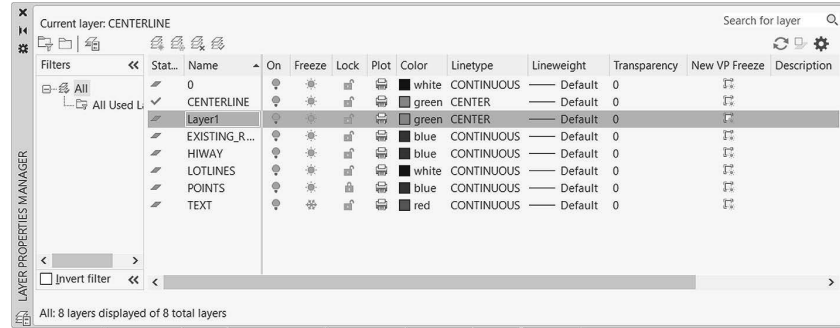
Current layer: CENTERLINE

Search for layer

Filters

All
All Used L

Invert filter

| Stat... | Name | On | Freeze | Lock | Plot | Color | Linetype | Lineweight | Transparency | New VP Freeze | Description |
|---|---|---|---|---|---|---|---|---|---|---|---|
| | 0 | | | | | white | CONTINUOUS | —— Default | 0 | | |
| ✓ | CENTERLINE | | | | | green | CENTER | —— Default | 0 | | |
| | Layer1 | | | | | green | CENTER | —— Default | 0 | | |
| | EXISTING_R... | | | | | blue | CONTINUOUS | —— Default | 0 | | |
| | HIWAY | | | | | blue | CONTINUOUS | —— Default | 0 | | |
| | LOTLINES | | | | | white | CONTINUOUS | —— Default | 0 | | |
| | POINTS | | | | | blue | CONTINUOUS | —— Default | 0 | | |
| | TEXT | | | | | red | CONTINUOUS | —— Default | 0 | | |

LAYER PROPERTIES MANAGER

All: 8 layers displayed of 8 total layers